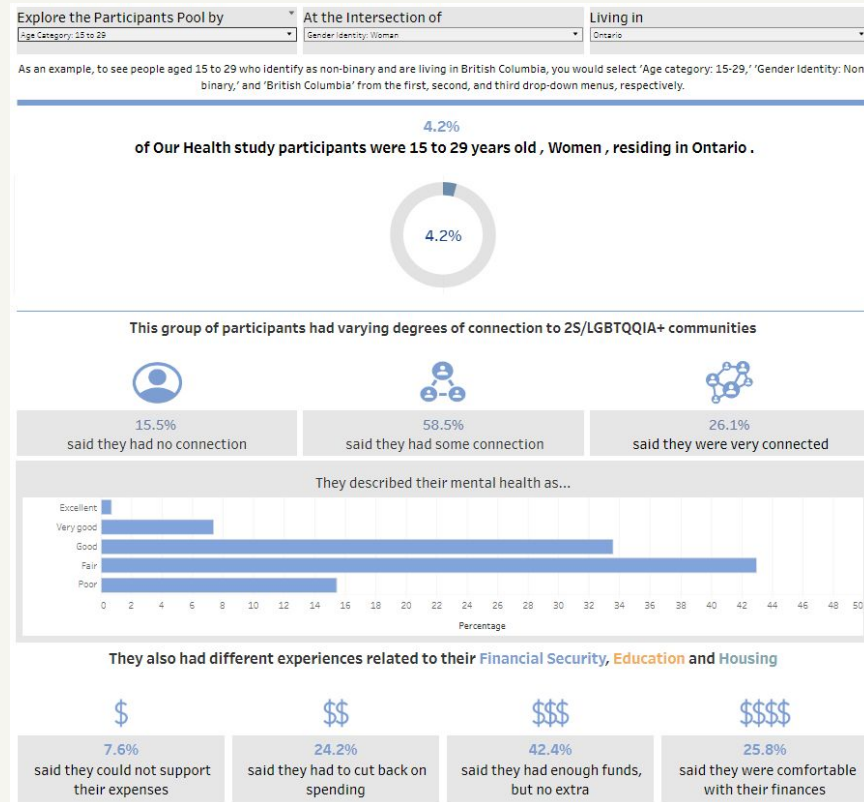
Explore the Participants Pool by
Age Category: 15 to 29

At the Intersection of
Gender Identity: Woman

Living in
Ontario

As an example, to see people aged 15 to 29 who identify as non-binary and are living in British Columbia, you would select 'Age category: 15-29,' 'Gender Identity: Non-binary,' and 'British Columbia' from the first, second, and third drop-down menus, respectively.

4.2%
of Our Health study participants were 15 to 29 years old , Women , residing in Ontario .

4.2%

This group of participants had varying degrees of connection to 2S/LGBTQQIA+ communities

15.5%
said they had no connection

58.5%
said they had some connection

26.1%
said they were very connected

They described their mental health as...

Excellent
Very good
Good
Fair
Poor

0 2 4 6 8 10 12 14 16 18 20 22 24 26 28 30 32 34 36 38 40 42 44 46 48 50
Percentage

They also had different experiences related to their Financial Security, Education and Housing

$
7.6%
said they could not support their expenses

$$
24.2%
said they had to cut back on spending

$$$
42.4%
said they had enough funds, but no extra

$$$$
25.8%
said they were comfortable with their finances